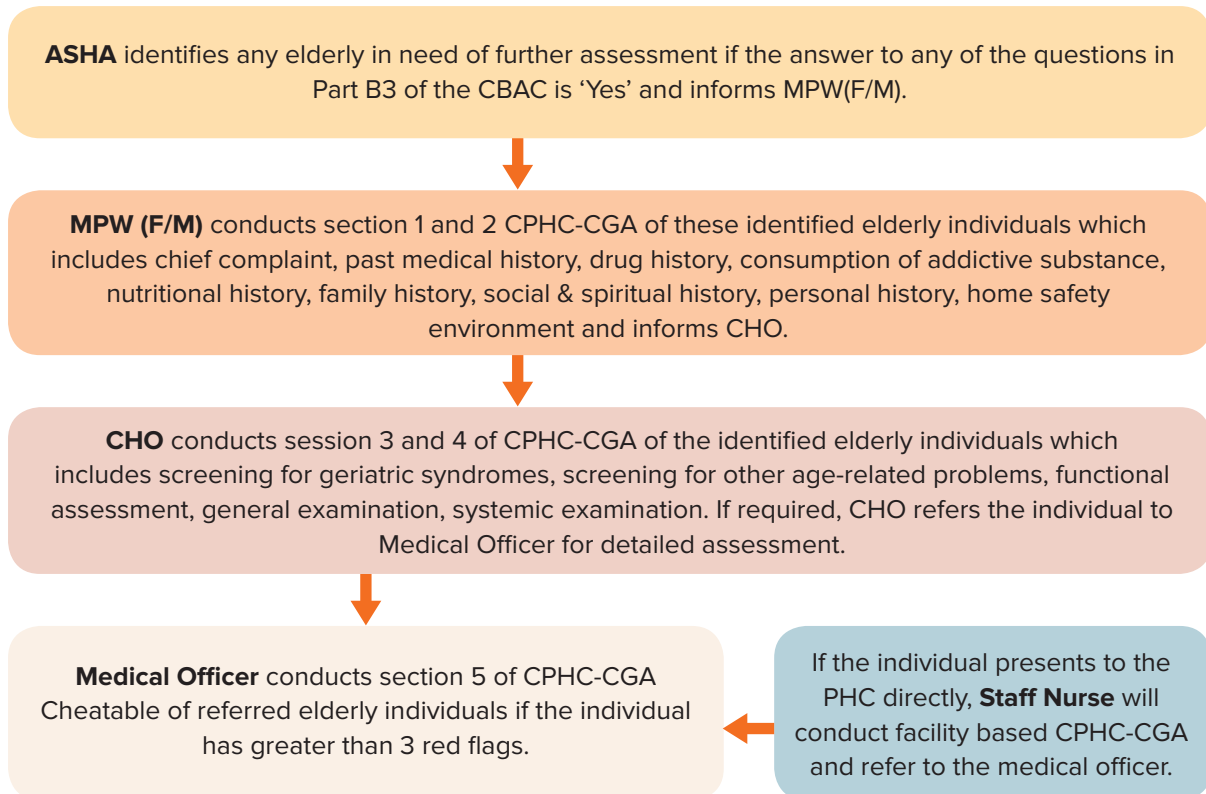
**ASHA** identifies any elderly in need of further assessment if the answer to any of the questions in Part B3 of the CBAC is 'Yes' and informs MPW(F/M).

**MPW (F/M)** conducts section 1 and 2 CPHC-CGA of these identified elderly individuals which includes chief complaint, past medical history, drug history, consumption of addictive substance, nutritional history, family history, social & spiritual history, personal history, home safety environment and informs CHO.

**CHO** conducts session 3 and 4 of CPHC-CGA of the identified elderly individuals which includes screening for geriatric syndromes, screening for other age-related problems, functional assessment, general examination, systemic examination. If required, CHO refers the individual to Medical Officer for detailed assessment.

**Medical Officer** conducts section 5 of CPHC-CGA Cheatable of referred elderly individuals if the individual has greater than 3 red flags.

If the individual presents to the PHC directly, **Staff Nurse** will conduct facility based CPHC-CGA and refer to the medical officer.